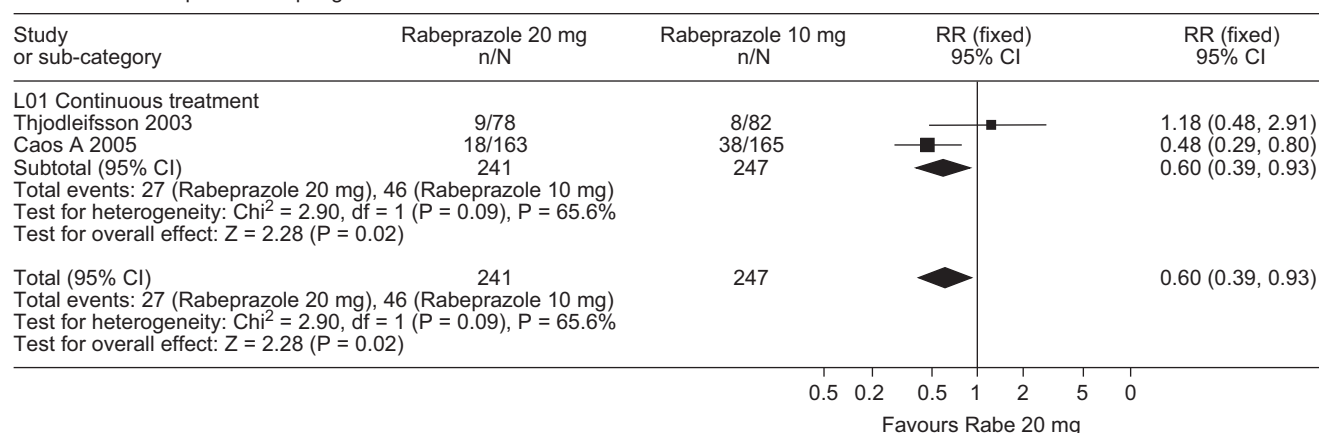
| Study or sub-category | Rabeprazole 20 mg n/N | Rabeprazole 10 mg n/N | RR (fixed) 95% CI | RR (fixed) 95% CI |
|---|---|---|---|---|
| L01 Continuous treatment | | | | |
| Thjodleifsson 2003 | 9/78 | 8/82 | | 1.18 (0.48, 2.91) |
| Caos A 2005 | 18/163 | 38/165 | | 0.48 (0.29, 0.80) |
| Subtotal (95% CI) | 241 | 247 | | 0.60 (0.39, 0.93) |

Total events: 27 (Rabeprazole 20 mg), 46 (Rabeprazole 10 mg)
Test for heterogeneity: Chi$^2$ = 2.90, df = 1 (P = 0.09), P = 65.6%
Test for overall effect: Z = 2.28 (P = 0.02)

| Total (95% CI) | 241 | 247 | | 0.60 (0.39, 0.93) |
|---|---|---|---|---|

Total events: 27 (Rabeprazole 20 mg), 46 (Rabeprazole 10 mg)
Test for heterogeneity: Chi$^2$ = 2.90, df = 1 (P = 0.09), P = 65.6%
Test for overall effect: Z = 2.28 (P = 0.02)

0.5 0.2 0.5 1 2 5 0

Favours Rabe 20 mg